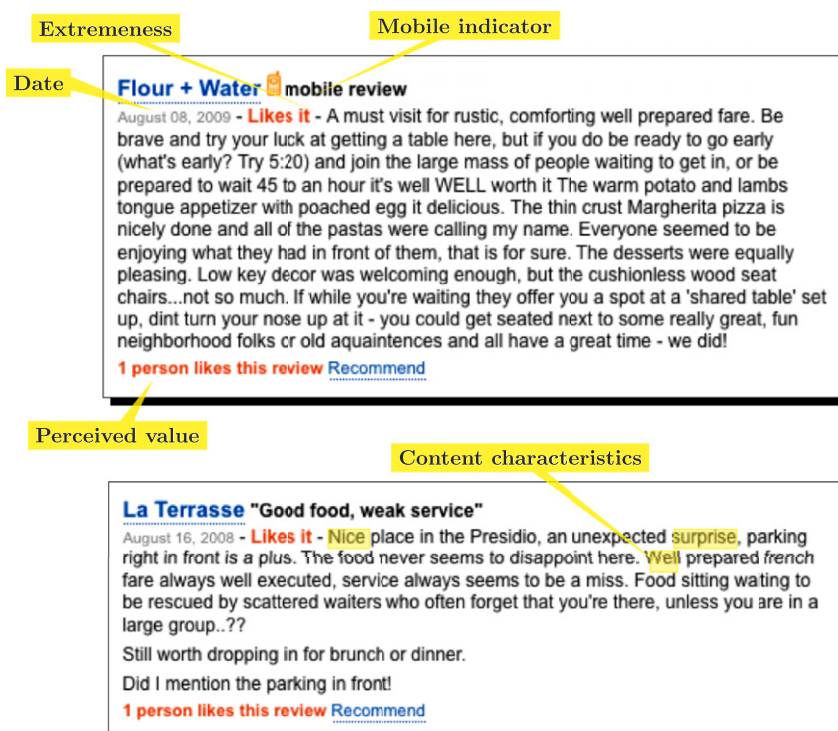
Extremeness

Mobile indicator

Date

Flour + Water mobile review

August 08, 2009 - Likes it - A must visit for rustic, comforting well prepared fare. Be brave and try your luck at getting a table here, but if you do be ready to go early (what's early? Try 5:20) and join the large mass of people waiting to get in, or be prepared to wait 45 to an hour it's well WELL worth it The warm potato and lambs tongue appetizer with poached egg it delicious. The thin crust Margherita pizza is nicely done and all of the pastas were calling my name. Everyone seemed to be enjoying what they had in front of them, that is for sure. The desserts were equally pleasing. Low key decor was welcoming enough, but the cushionless wood seat chairs...not so much. If while you're waiting they offer you a spot at a 'shared table' set up, dint turn your nose up at it - you could get seated next to some really great, fun neighborhood folks or old aquaintences and all have a great time - we did!

1 person likes this review Recommend

Perceived value

Content characteristics

La Terrasse "Good food, weak service"

August 16, 2008 - Likes it - Nice place in the Presidio, an unexpected surprise, parking right in front is a plus. The food never seems to disappoint here. Well prepared french fare always well executed, service always seems to be a miss. Food sitting waiting to be rescued by scattered waiters who often forget that you're there, unless you are in a large group..??

Still worth dropping in for brunch or dinner.

Did I mention the parking in front!

1 person likes this review Recommend